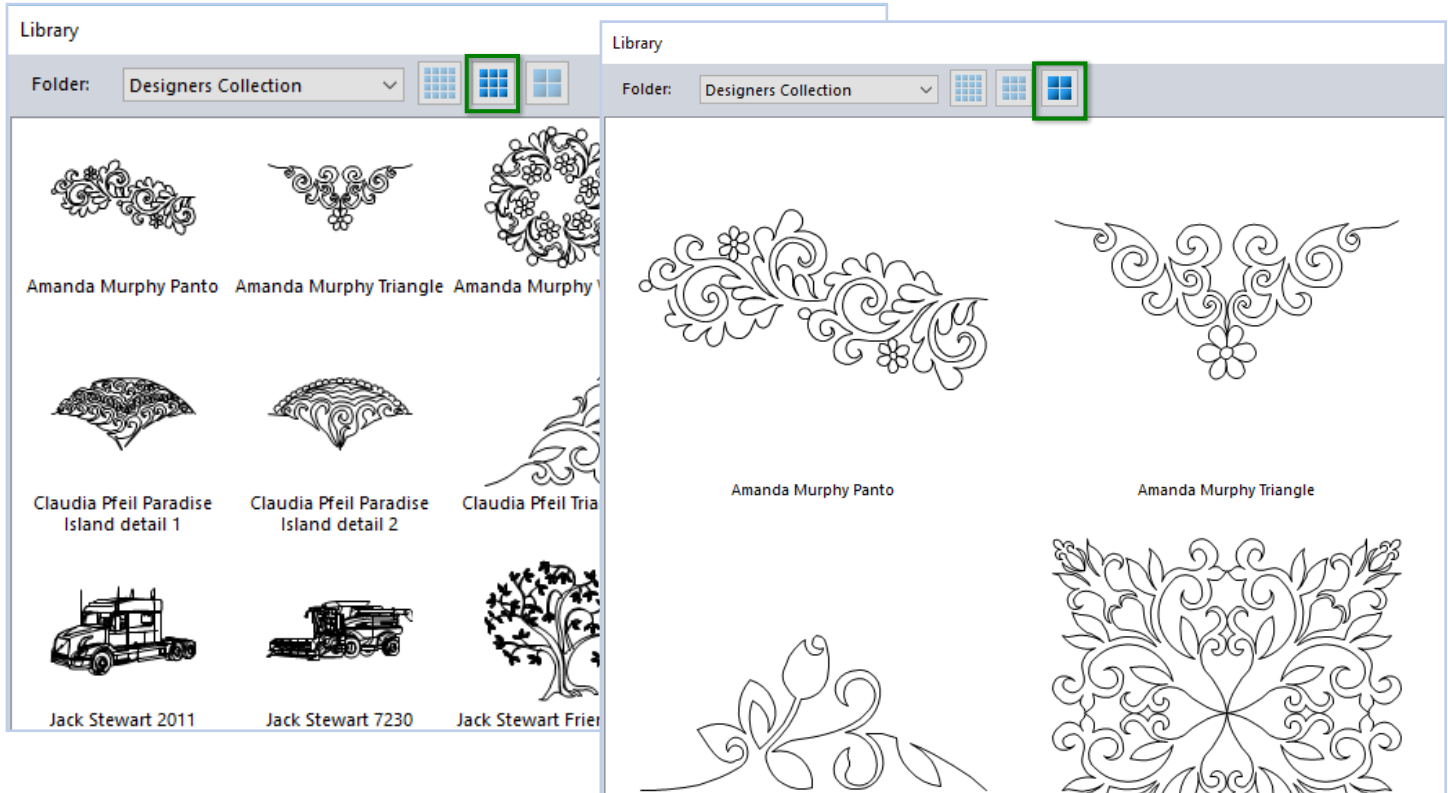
Library

Folder: Designers Collection

Amanda Murphy Panto

Amanda Murphy Triangle

Amanda Murphy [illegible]

Claudia Pfeil Paradise Island detail 1

Claudia Pfeil Paradise Island detail 2

Claudia Pfeil Tria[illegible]

Jack Stewart 2011

Jack Stewart 7230

Jack Stewart Frie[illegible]

Library

Folder: Designers Collection

Amanda Murphy Panto

Amanda Murphy Triangle